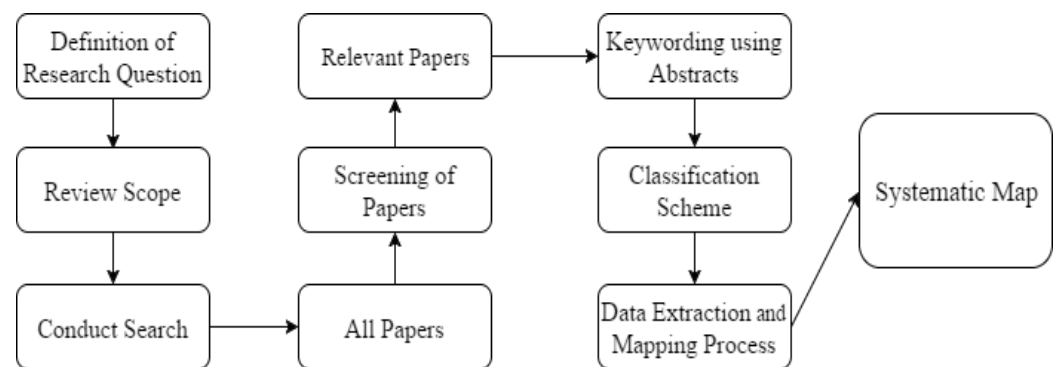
Definition of Research Question

Review Scope

Conduct Search

All Papers

Screening of Papers

Relevant Papers

Keywording using Abstracts

Classification Scheme

Data Extraction and Mapping Process

Systematic Map